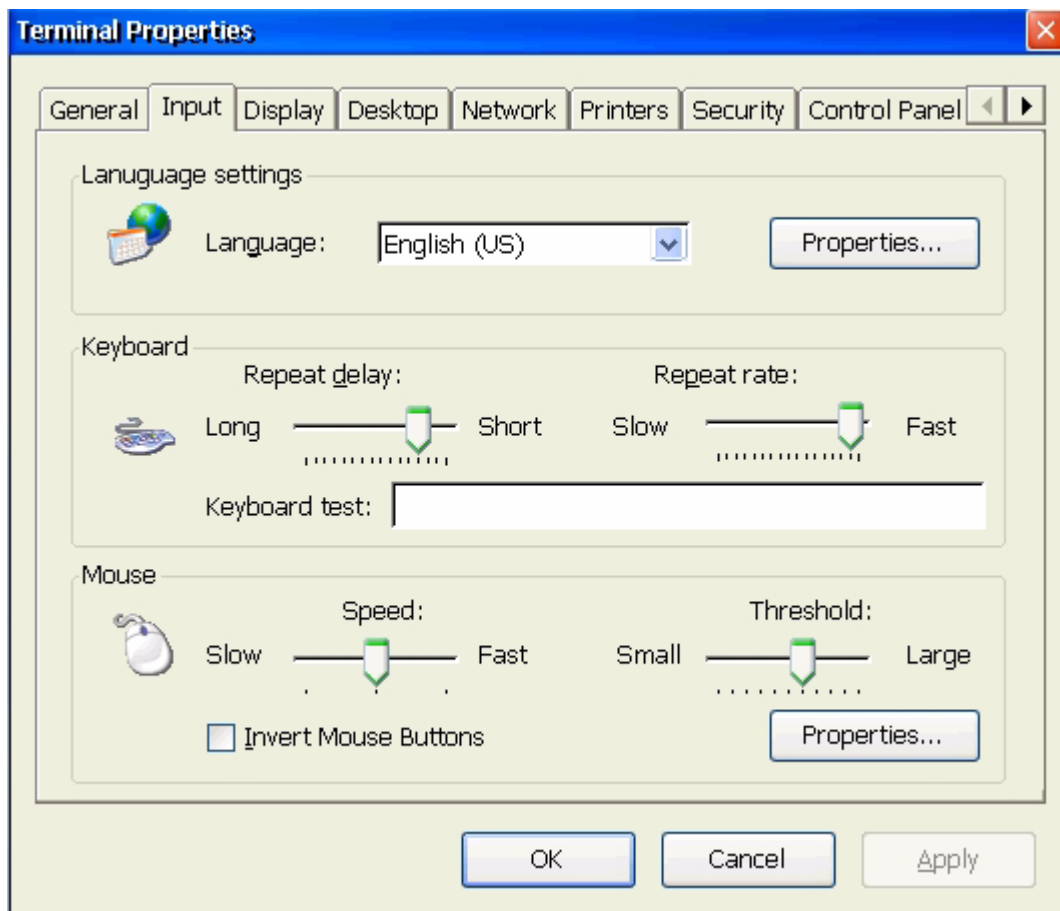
Terminal Properties

General | Input | Display | Desktop | Network | Printers | Security | Control Panel

Lanuguage settings

Language: English (US)

Properties...

Keyboard

Repeat delay:

Long Short

Repeat rate:

Slow Fast

Keyboard test:

Mouse

Speed:

Slow Fast

Threshold:

Small Large

Invert Mouse Buttons

Properties...

OK Cancel Apply